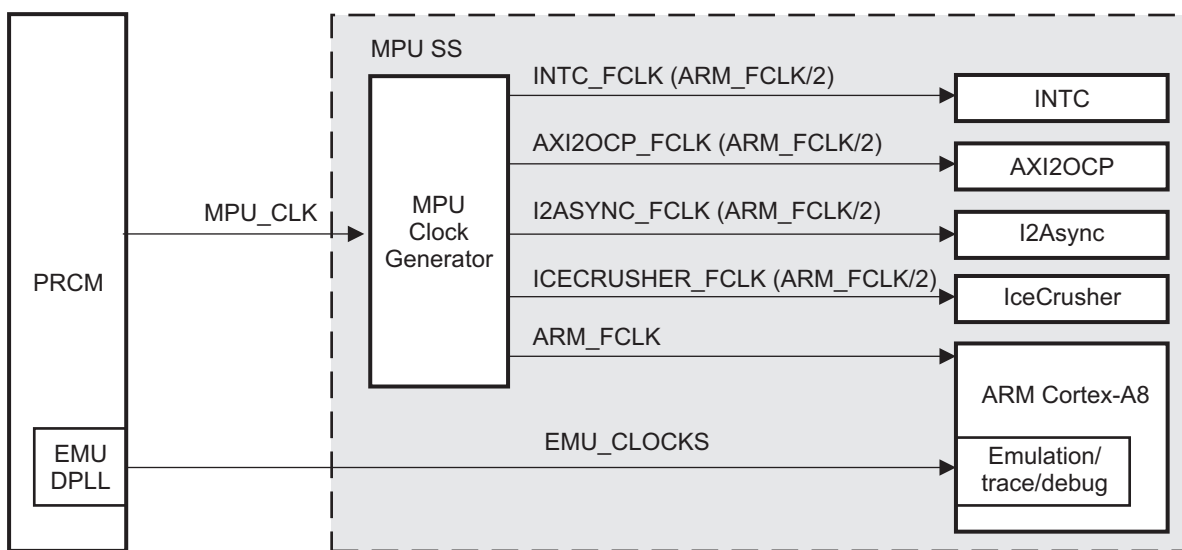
MPU SS

PRCM

EMU DPLL

MPU_CLK

MPU Clock Generator

INTC_FCLK (ARM_FCLK/2)

INTC

AXI2OCP_FCLK (ARM_FCLK/2)

AXI2OCP

I2ASYNC_FCLK (ARM_FCLK/2)

I2Async

ICECRUSHER_FCLK (ARM_FCLK/2)

IceCrusher

ARM_FCLK

ARM Cortex-A8

EMU_CLOCKS

Emulation/ trace/debug